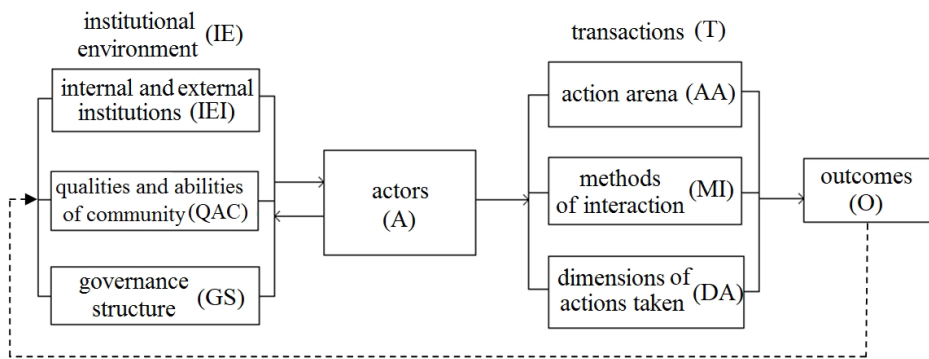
institutional environment (IE)

internal and external institutions (IEI)

qualities and abilities of community (QAC)

governance structure (GS)

actors (A)

transactions (T)

action arena (AA)

methods of interaction (MI)

dimensions of actions taken (DA)

outcomes (O)